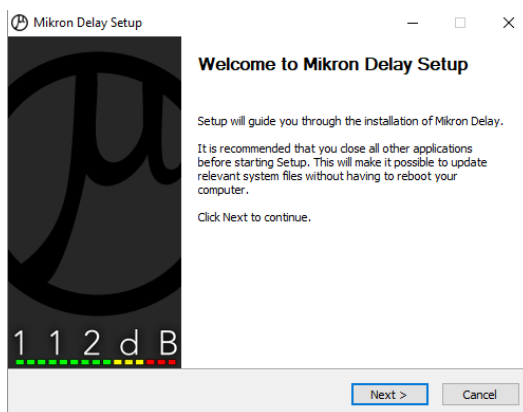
Mikron Delay Setup

Welcome to Mikron Delay Setup

Setup will guide you through the installation of Mikron Delay.

It is recommended that you close all other applications before starting Setup. This will make it possible to update relevant system files without having to reboot your computer.

Click Next to continue.

μ

1 1 2 d B

Next >

Cancel